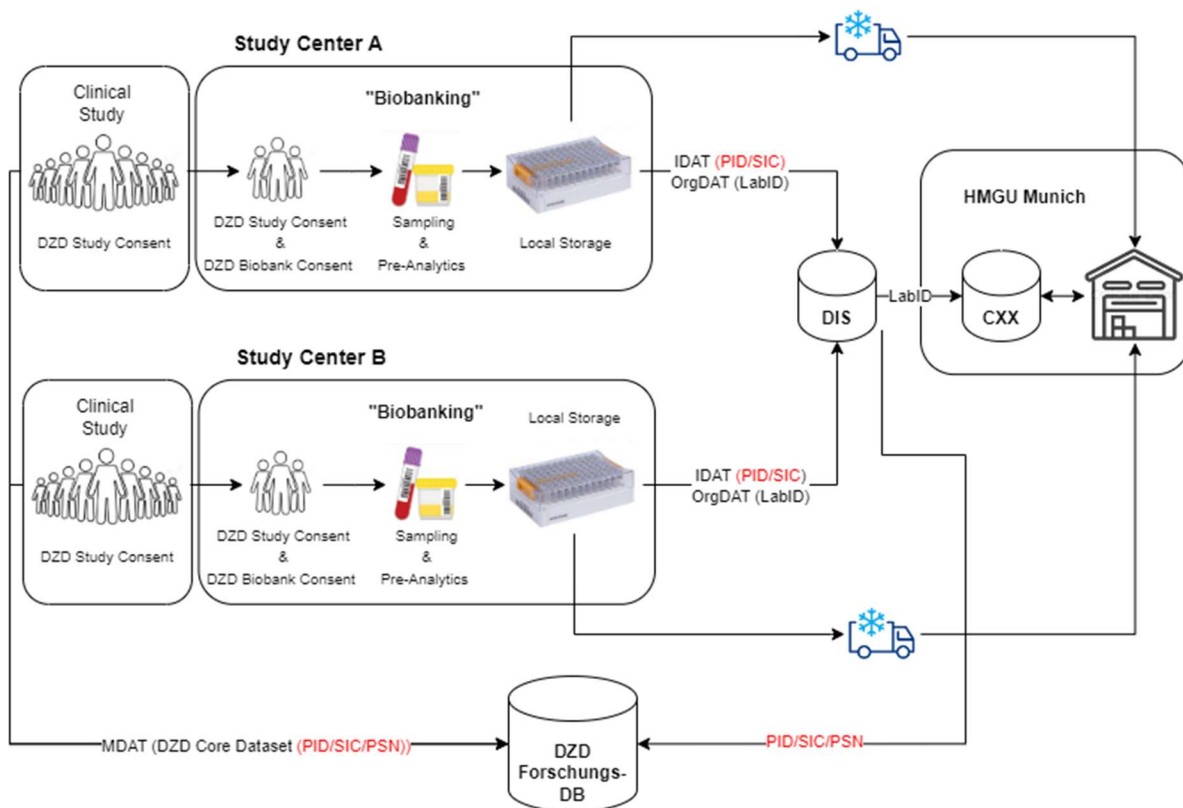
Study Center A

Clinical Study

DZD Study Consent

"Biobanking"

DZD Study Consent & DZD Biobank Consent

Sampling & Pre-Analytics

Local Storage

IDAT (PID/SIC)
OrgDAT (LabID)

HMGU Munich

DIS

LabID

CXX

Study Center B

Clinical Study

DZD Study Consent

"Biobanking"

Local Storage

DZD Study Consent & DZD Biobank Consent

Sampling & Pre-Analytics

IDAT (PID/SIC)
OrgDAT (LabID)

MDAT (DZD Core Dataset (PID/SIC/PSN))

DZD Forschungs-DB

PID/SIC/PSN